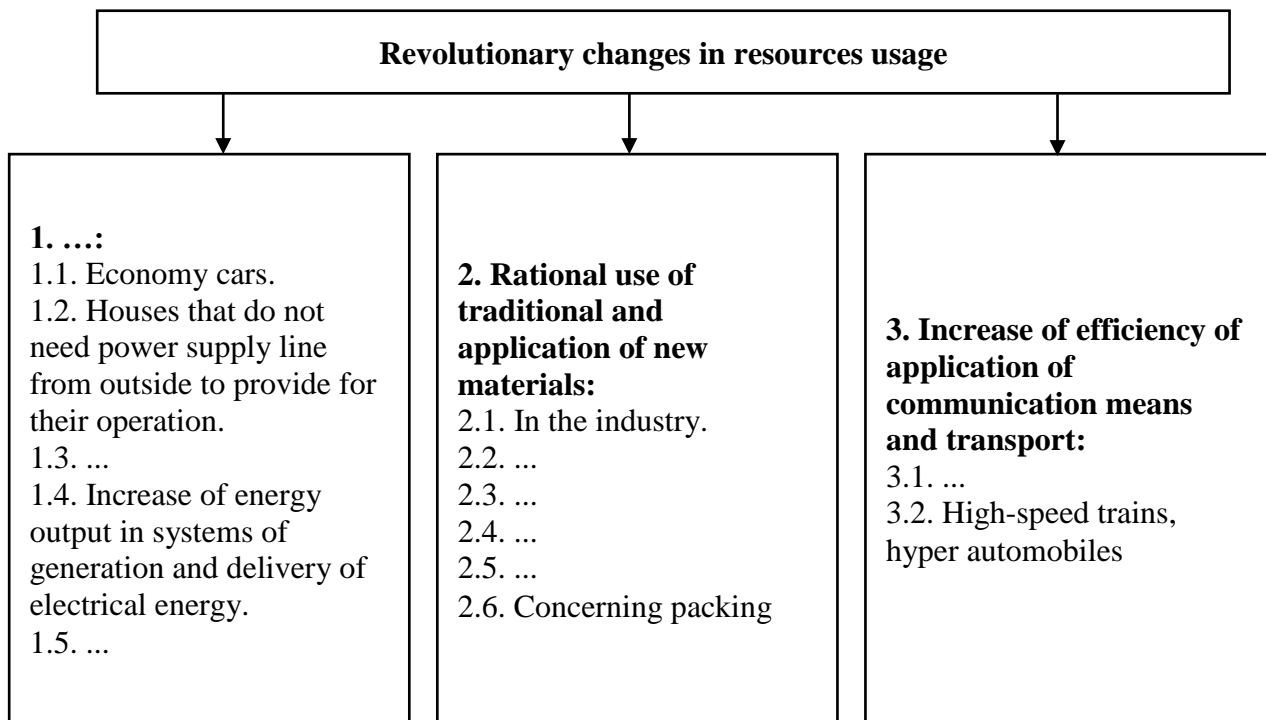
Revolutionary changes in resources usage

1. …:
1.1. Economy cars.
1.2. Houses that do not need power supply line from outside to provide for their operation.
1.3. ...
1.4. Increase of energy output in systems of generation and delivery of electrical energy.
1.5. ...

2. Rational use of traditional and application of new materials:
2.1. In the industry.
2.2. ...
2.3. ...
2.4. ...
2.5. ...
2.6. Concerning packing

3. Increase of efficiency of application of communication means and transport:
3.1. ...
3.2. High-speed trains, hyper automobiles